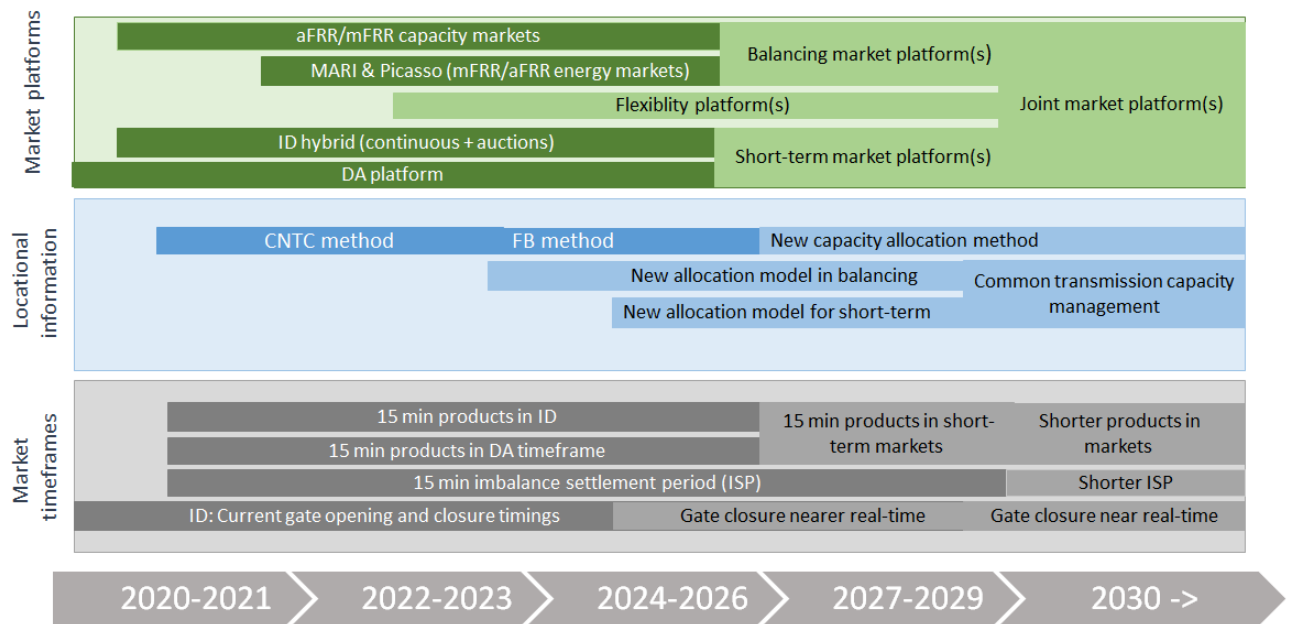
Market platforms

aFRR/mFRR capacity markets
MARI & Picasso (mFRR/aFRR energy markets)
Balancing market platform(s)
Flexiblity platform(s)
Joint market platform(s)
ID hybrid (continuous + auctions)
DA platform
Short-term market platform(s)

Locational information

CNTC method
FB method
New capacity allocation method
New allocation model in balancing
New allocation model for short-term
Common transmission capacity management

Market timeframes

15 min products in ID
15 min products in DA timeframe
15 min products in short-term markets
Shorter products in markets
15 min imbalance settlement period (ISP)
Shorter ISP
ID: Current gate opening and closure timings
Gate closure nearer real-time
Gate closure near real-time

2020-2021
2022-2023
2024-2026
2027-2029
2030 ->